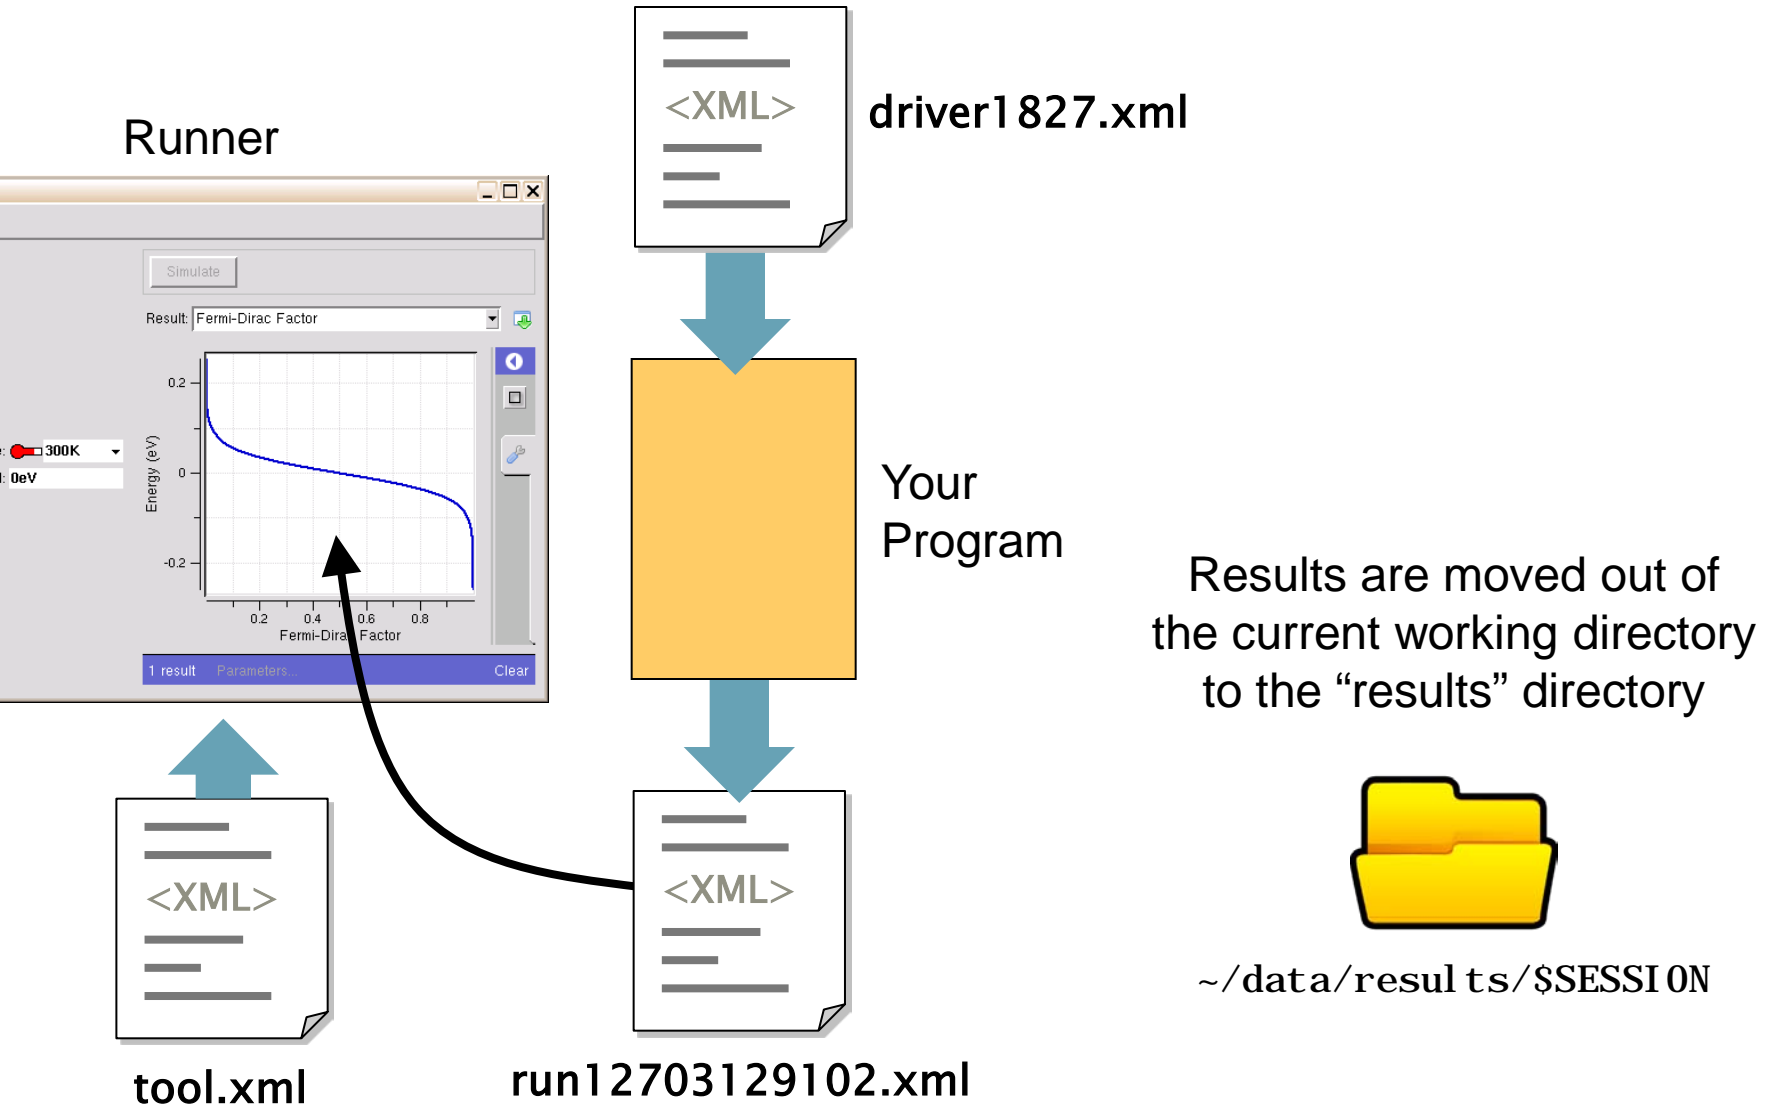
Runner

<XML>

driver1827.xml

Simulate

Result: Fermi-Dirac Factor

0.2

0

-0.2

Energy (eV)

300K

0eV

0.2 0.4 0.6 0.8

Fermi-Dirac Factor

1 result Parameters... Clear

Your Program

Results are moved out of the current working directory to the “results” directory

<XML>

<XML>

~/data/results/$SESSION

tool.xml

run12703129102.xml